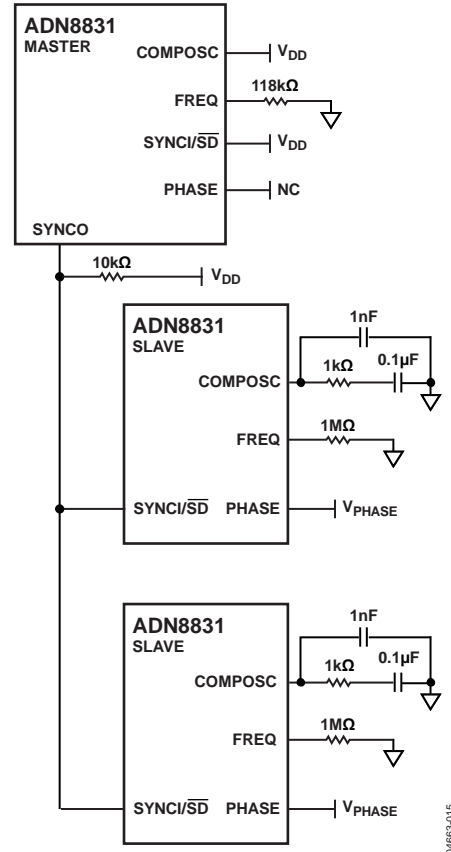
ADN8831
MASTER

COMPOSC $V_{DD}$

FREQ 118kΩ

SYNCI/$\overline{SD}$ $V_{DD}$

PHASE NC

SYNCO

10kΩ $V_{DD}$

ADN8831
SLAVE

1nF

1kΩ 0.1µF

COMPOSC

FREQ 1MΩ

SYNCI/$\overline{SD}$ PHASE $V_{PHASE}$

ADN8831
SLAVE

1nF

1kΩ 0.1µF

COMPOSC

FREQ 1MΩ

SYNCI/$\overline{SD}$ PHASE $V_{PHASE}$

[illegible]663-015